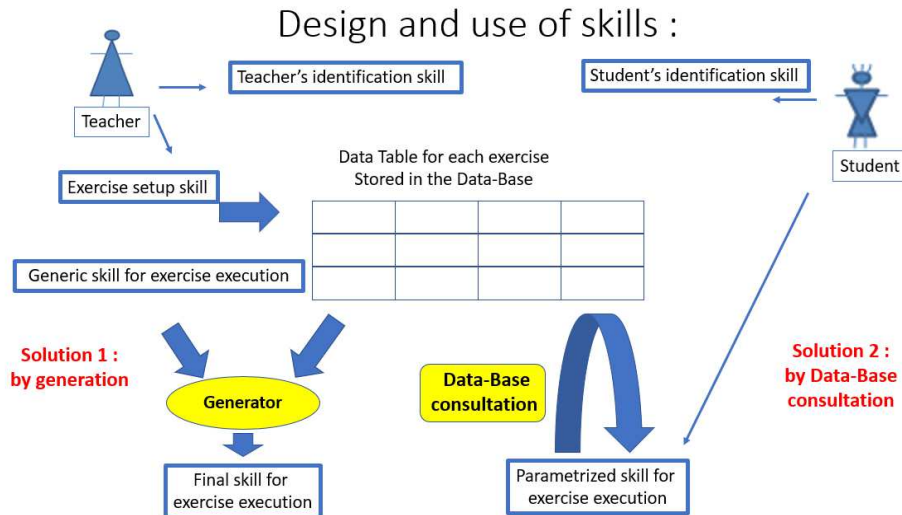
Design and use of skills :

Teacher

Teacher's identification skill

Student's identification skill

Student

Data Table for each exercise
Stored in the Data-Base

Exercise setup skill

Generic skill for exercise execution

| | | | |
|---|---|---|---|
| | | | |
| | | | |

Solution 1 :
by generation

Generator

Final skill for exercise execution

Data-Base consultation

Parametrized skill for exercise execution

Solution 2 :
by Data-Base consultation